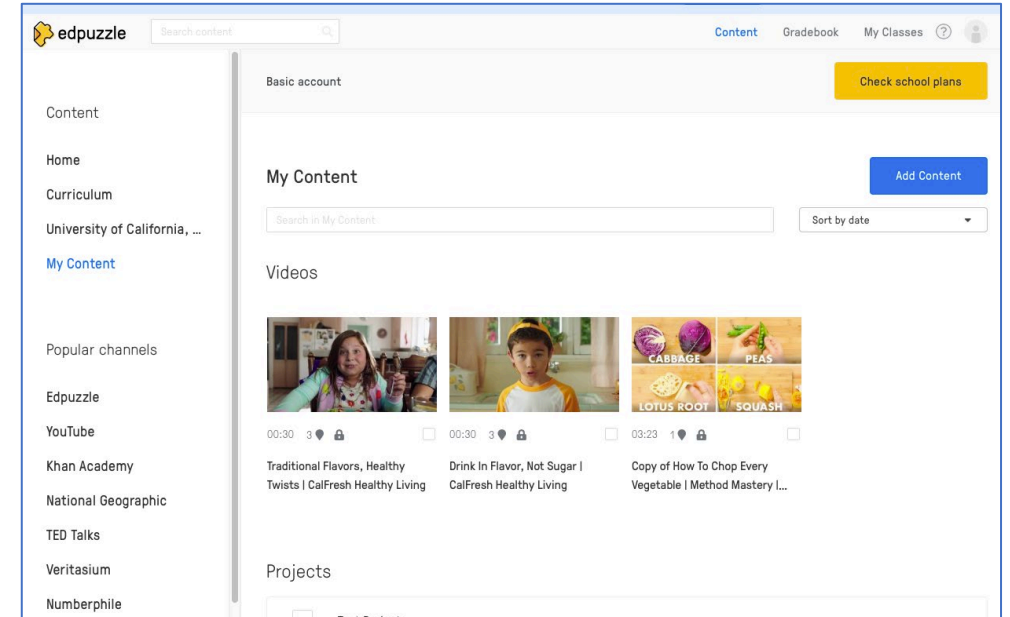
edpuzzle
Search content
Content Gradebook My Classes ?

Basic account
Check school plans

Content
Home
Curriculum
University of California, ...
My Content

Popular channels
Edpuzzle
YouTube
Khan Academy
National Geographic
TED Talks
Veritasium
Numberphile

My Content
Add Content
Search in My Content
Sort by date

Videos

00:30 3
Traditional Flavors, Healthy Twists | CalFresh Healthy Living

00:30 3
Drink In Flavor, Not Sugar | CalFresh Healthy Living

CABBAGE PEAS LOTUS ROOT SQUASH
03:23 1
Copy of How To Chop Every Vegetable | Method Mastery |...

Projects